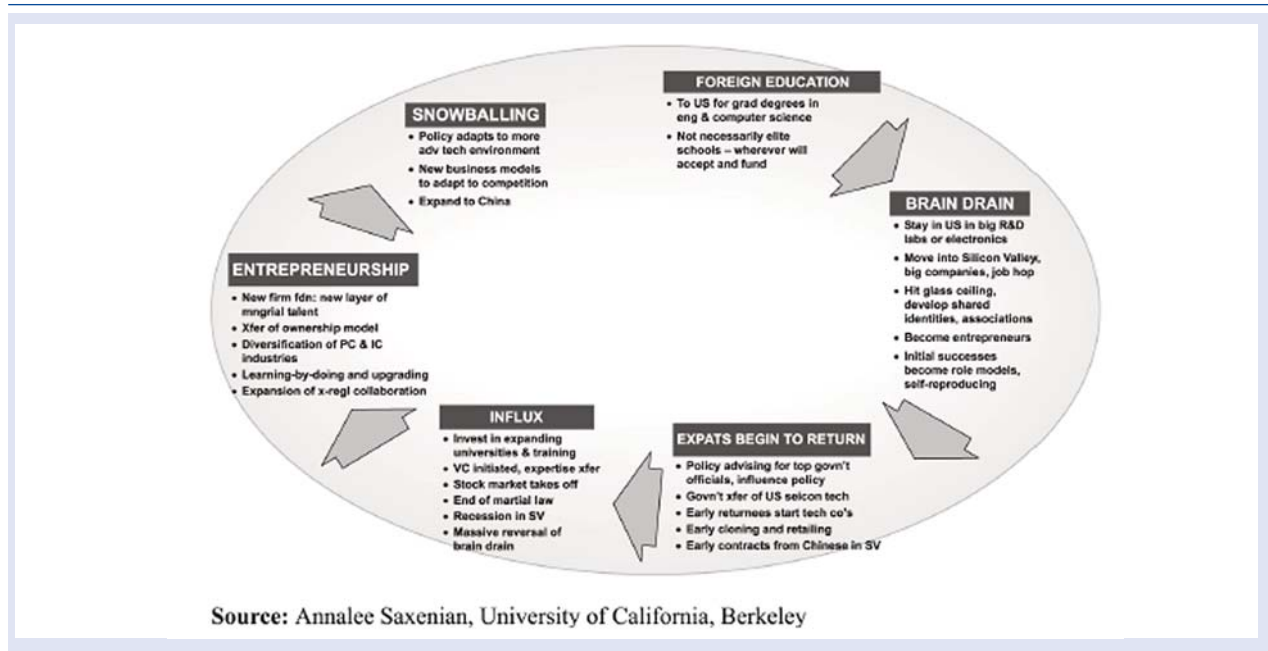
FOREIGN EDUCATION
• To US for grad degrees in eng & computer science
• Not necessarily elite schools – wherever will accept and fund

BRAIN DRAIN
• Stay in US in big R&D labs or electronics
• Move into Silicon Valley, big companies, job hop
• Hit glass ceiling, develop shared identities, associations
• Become entrepreneurs
• Initial successes become role models, self-reproducing

EXPATS BEGIN TO RETURN
• Policy advising for top govn't officials, influence policy
• Govn't xfer of US seicon tech
• Early returnees start tech co's
• Early cloning and retailing
• Early contracts from Chinese in SV

INFLUX
• Invest in expanding universities & training
• VC initiated, expertise xfer
• Stock market takes off
• End of martial law
• Recession in SV
• Massive reversal of brain drain

ENTREPRENEURSHIP
• New firm fdn: new layer of mngrial talent
• Xfer of ownership model
• Diversification of PC & IC industries
• Learning-by-doing and upgrading
• Expansion of x-regl collaboration

SNOWBALLING
• Policy adapts to more adv tech environment
• New business models to adapt to competition
• Expand to China

Source: Annalee Saxenian, University of California, Berkeley